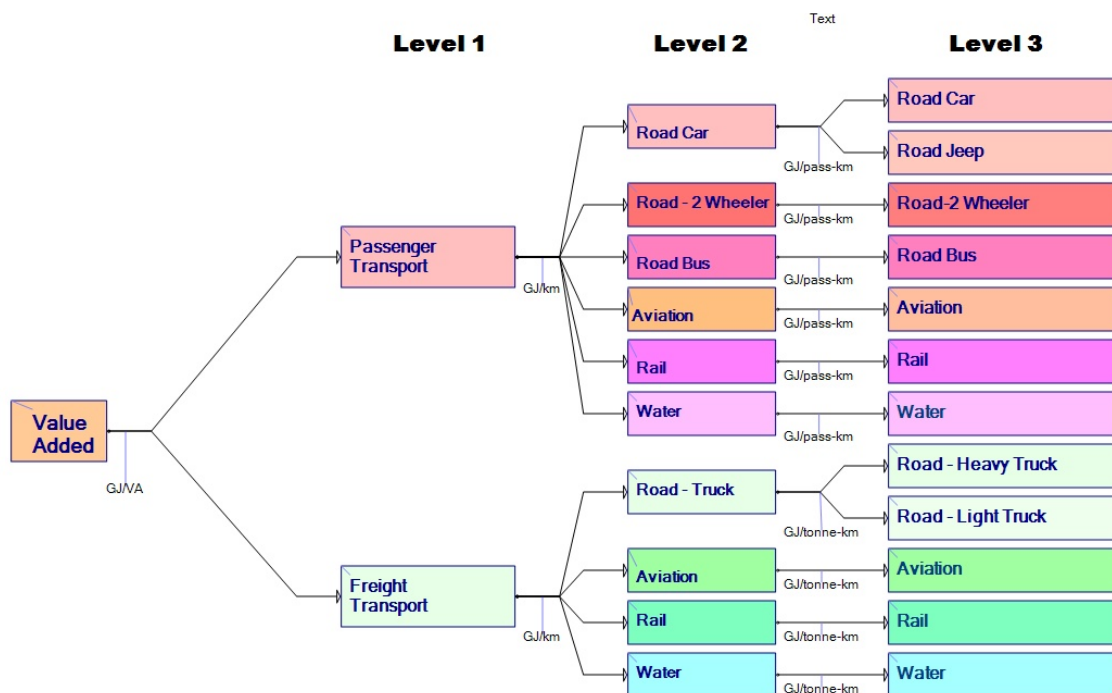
Text

Level 1

Level 2

Level 3

Value Added

GJ/VA

Passenger Transport

GJ/km

Road Car

GJ/pass-km

Road Car

Road Jeep

Road - 2 Wheeler

GJ/pass-km

Road-2 Wheeler

Road Bus

GJ/pass-km

Road Bus

Aviation

GJ/pass-km

Aviation

Rail

GJ/pass-km

Rail

Water

GJ/pass-km

Water

Freight Transport

GJ/km

Road - Truck

GJ/tonne-km

Road - Heavy Truck

Road - Light Truck

Aviation

GJ/tonne-km

Aviation

Rail

GJ/tonne-km

Rail

Water

GJ/tonne-km

Water